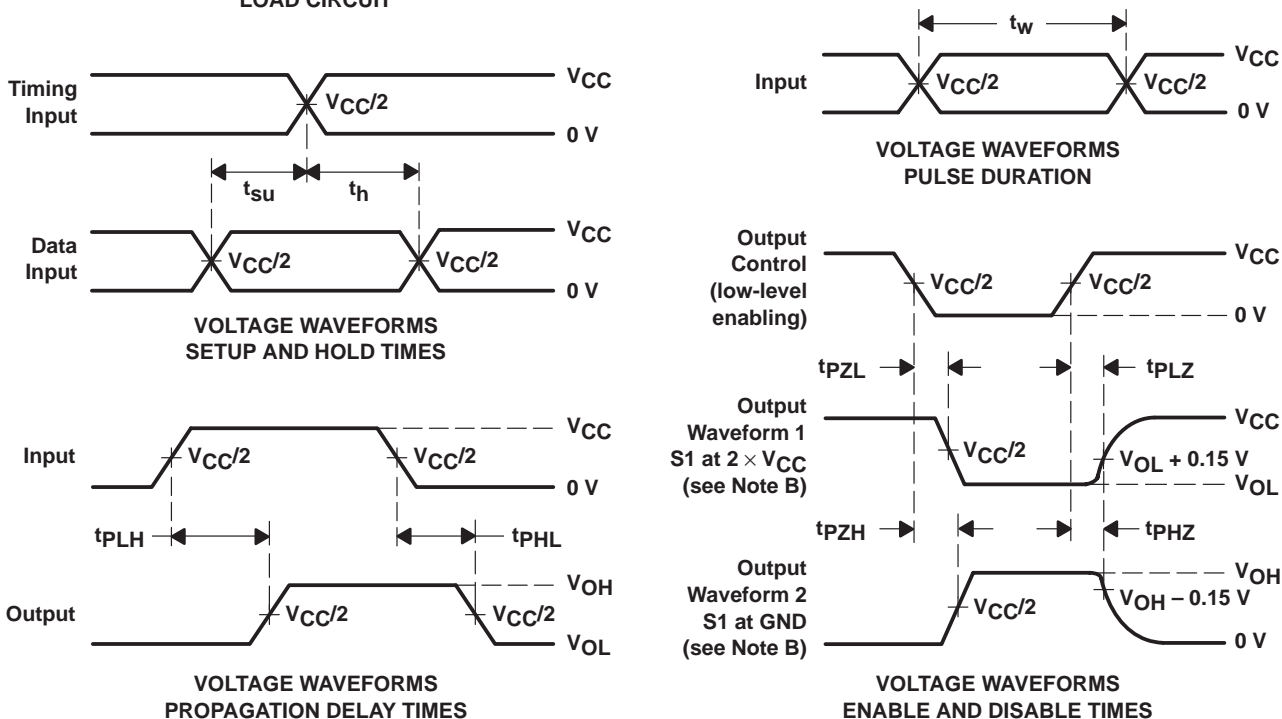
LOAD CIRCUIT

Timing Input

$V_{CC}$

$V_{CC}/2$

0 V

$t_{su}$

$t_h$

Data Input

$V_{CC}$

$V_{CC}/2$

$V_{CC}/2$

0 V

VOLTAGE WAVEFORMS
SETUP AND HOLD TIMES

Input

$V_{CC}$

$V_{CC}/2$

$V_{CC}/2$

0 V

$t_{PLH}$

$t_{PHL}$

Output

$V_{OH}$

$V_{CC}/2$

$V_{CC}/2$

$V_{OL}$

VOLTAGE WAVEFORMS
PROPAGATION DELAY TIMES

$t_w$

Input

$V_{CC}$

$V_{CC}/2$

$V_{CC}/2$

0 V

VOLTAGE WAVEFORMS
PULSE DURATION

Output Control (low-level enabling)

$V_{CC}$

$V_{CC}/2$

$V_{CC}/2$

0 V

$t_{PZL}$

$t_{PLZ}$

Output Waveform 1 S1 at $2 \times V_{CC}$ (see Note B)

$V_{CC}$

$V_{CC}/2$

$V_{OL}$ + 0.15 V

$V_{OL}$

$t_{PZH}$

$t_{PHZ}$

Output Waveform 2 S1 at GND (see Note B)

$V_{OH}$

$V_{CC}/2$

$V_{OH}$ – 0.15 V

0 V

VOLTAGE WAVEFORMS
ENABLE AND DISABLE TIMES